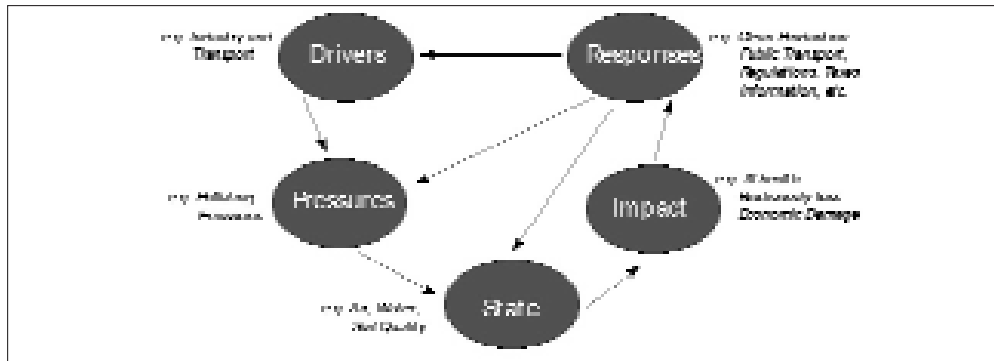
e.g. Industry and Transport

Drivers

Responses

e.g. Clean Production Public Transport, Regulations, Taxes Information, etc.

e.g. Polluting Emissions

Pressures

Impact

e.g. Ill health Biodiversity loss Economic Damage

e.g. Air, Water, Soil Quality

State